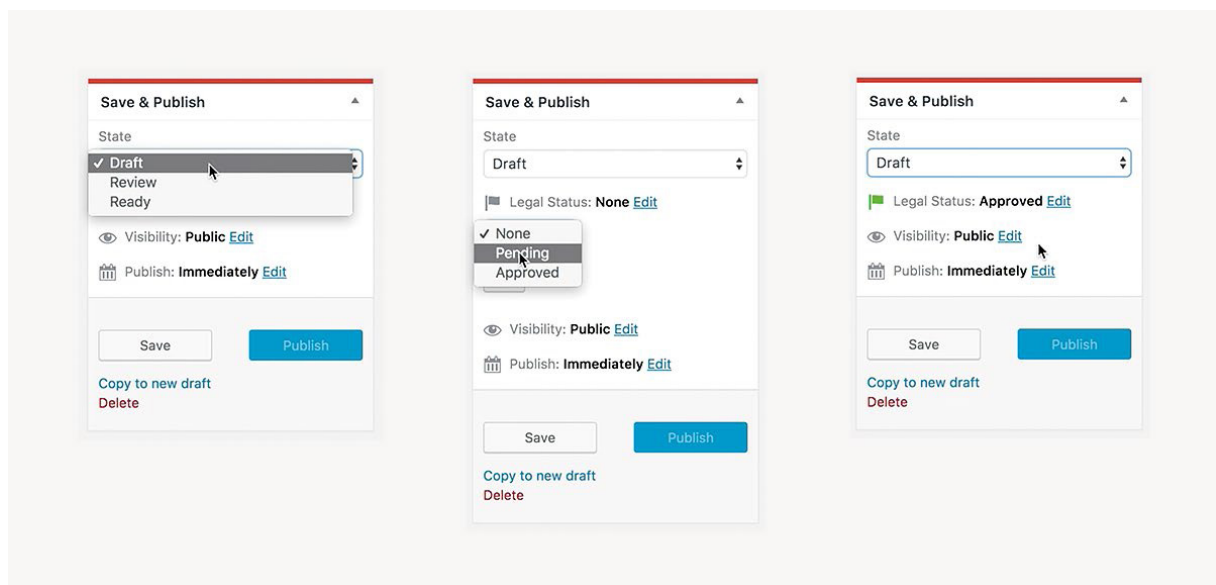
Save & Publish

State

✓ Draft
Review
Ready

Visibility: **Public** Edit

Publish: **Immediately** Edit

Save

Publish

Copy to new draft

Delete

Save & Publish

State

Draft

Legal Status: **None** Edit

✓ None
Pending
Approved

Visibility: **Public** Edit

Publish: **Immediately** Edit

Save

Publish

Copy to new draft

Delete

Save & Publish

State

Draft

Legal Status: **Approved** Edit

Visibility: **Public** Edit

Publish: **Immediately** Edit

Save

Publish

Copy to new draft

Delete